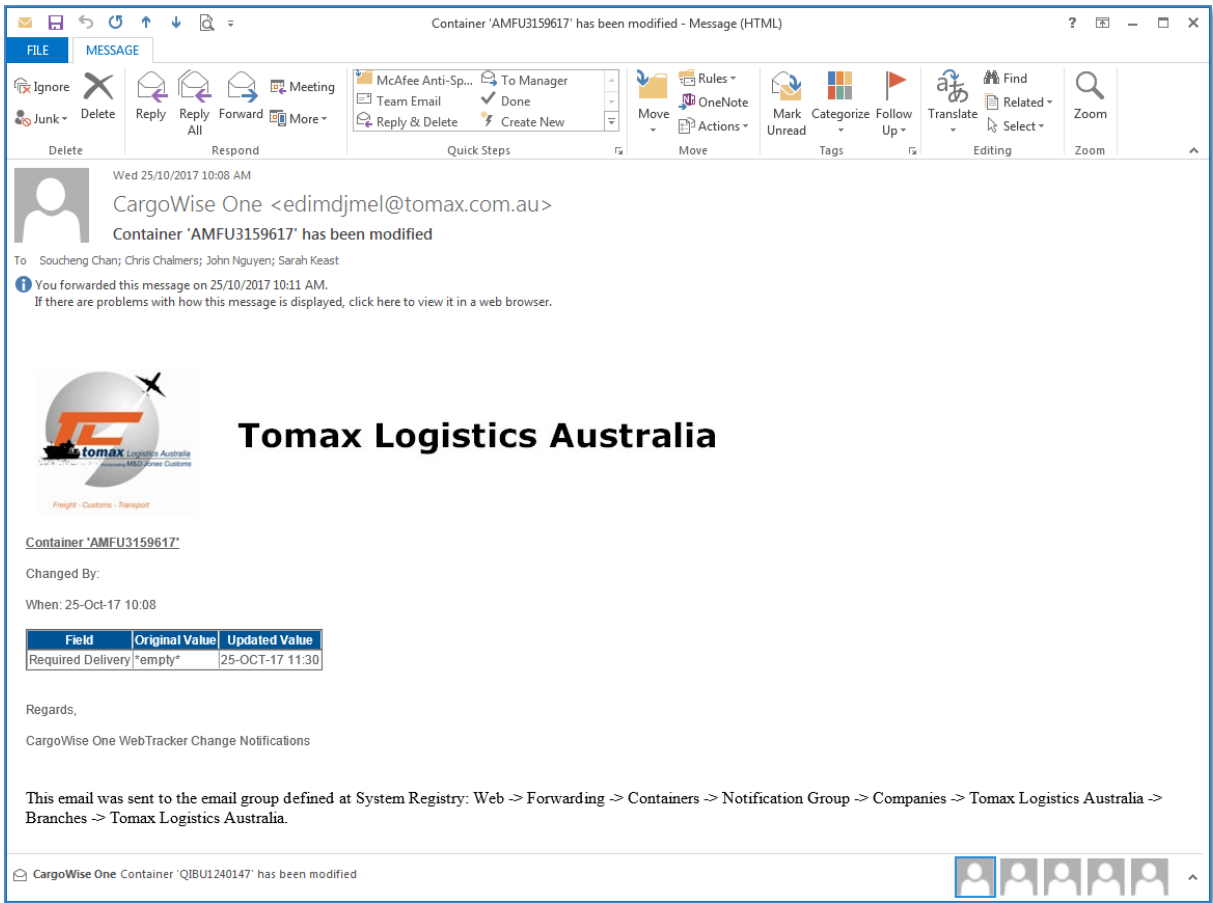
Container 'AMFU3159617' has been modified - Message (HTML)

? – ✕

FILE MESSAGE

Ignore
Junk
Delete
Delete

Reply
Reply All
Forward
Meeting
More
Respond

McAfee Anti-Sp...
Team Email
Reply & Delete
To Manager
Done
Create New
Quick Steps

Move
Rules
OneNote
Actions
Move

Mark Unread
Categorize
Follow Up
Tags

Translate
Find
Related
Select
Editing

Zoom
Zoom

Wed 25/10/2017 10:08 AM
CargoWise One <edimdjmel@tomax.com.au>
Container 'AMFU3159617' has been modified
To Soucheng Chan; Chris Chalmers; John Nguyen; Sarah Keast

You forwarded this message on 25/10/2017 10:11 AM.
If there are problems with how this message is displayed, click here to view it in a web browser.

tomax Logistics Australia
M&D Jones Customs
Freight - Customs - Transport

Tomax Logistics Australia

Container 'AMFU3159617'

Changed By:

When: 25-Oct-17 10:08

| Field | Original Value | Updated Value |
|---|---|---|
| Required Delivery | \*empty\* | 25-OCT-17 11:30 |

Regards,

CargoWise One WebTracker Change Notifications

This email was sent to the email group defined at System Registry: Web -> Forwarding -> Containers -> Notification Group -> Companies -> Tomax Logistics Australia -> Branches -> Tomax Logistics Australia.

CargoWise One Container 'QIBU1240147' has been modified